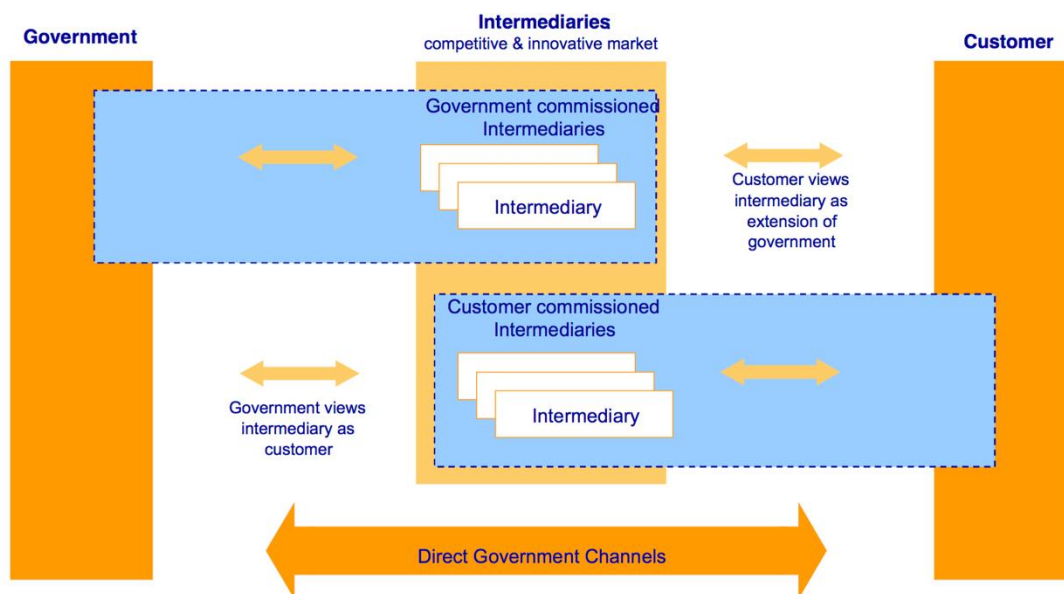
Government

Intermediaries
competitive & innovative market

Customer

Government commissioned Intermediaries

Intermediary

Customer views intermediary as extension of government

Customer commissioned Intermediaries

Intermediary

Government views intermediary as customer

Direct Government Channels